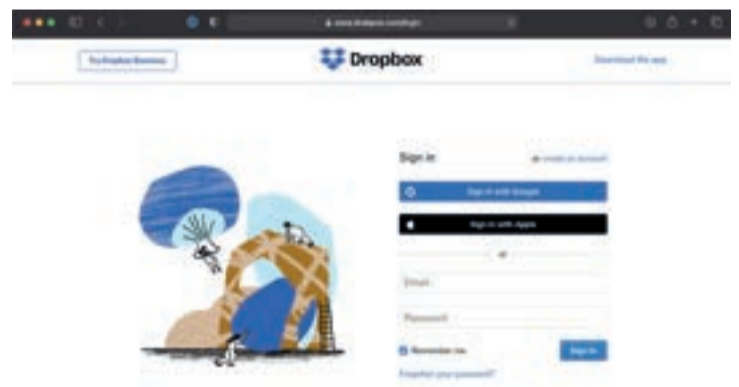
www.dropbox.com/login

Try Dropbox Business

Dropbox

Download the app

Sign in

or create an account

Sign in with Google

Sign in with Apple

or

Email

Password

Remember me

Sign in

Forgot your password?